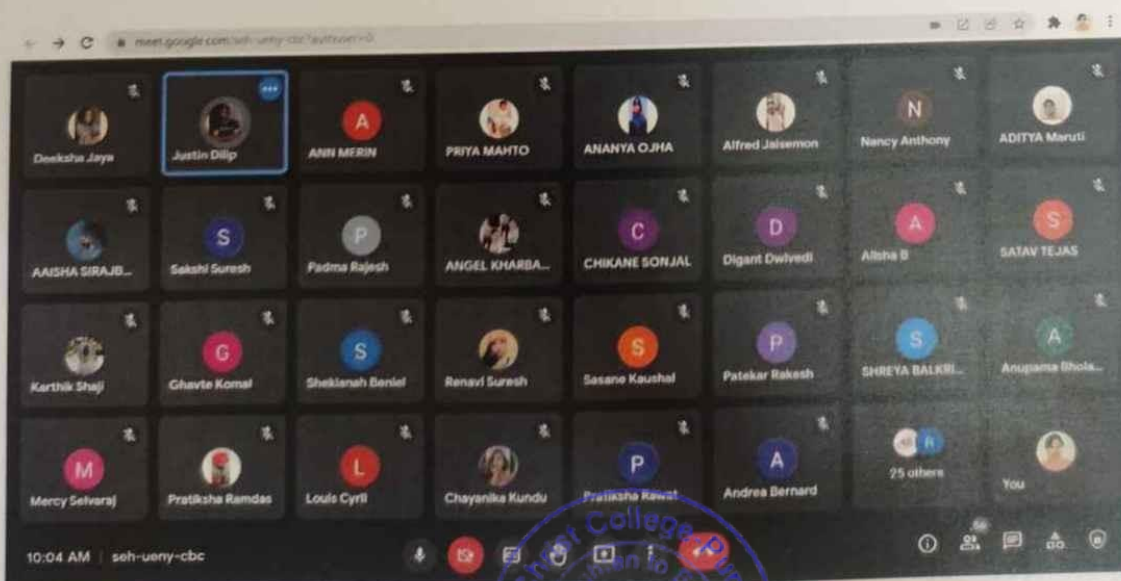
meet.google.com/seh-ueny-cbc?authuser=0

Deeksha Jaya
Justin Dilip
A
ANN MERIN
PRIYA MAHTO
ANANYA OJHA
Alfred Jaisemon
N
Nancy Anthony
ADITYA Maruti

AAISHA SIRAJB...
S
Sakshi Suresh
P
Padma Rajesh
ANGEL KHARBA...
C
CHIKANE SONJAL
D
Digant Dwivedi
A
Alisha B
S
SATAV TEJAS

Karthik Shaji
G
Ghavte Komal
S
Sheklanah Beniel
Renavi Suresh
S
Sasane Kaushal
P
Patekar Rakesh
S
SHREYA BALKRI...
A
Anupama Bhola...

M
Mercy Selvaraj
Pratiksha Ramdas
L
Louis Cyril
Chayanika Kundu
P
Pratiksha Rawat
A
Andrea Bernard
25 others
You

10:04 AM | seh-ueny-cbc

College
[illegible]